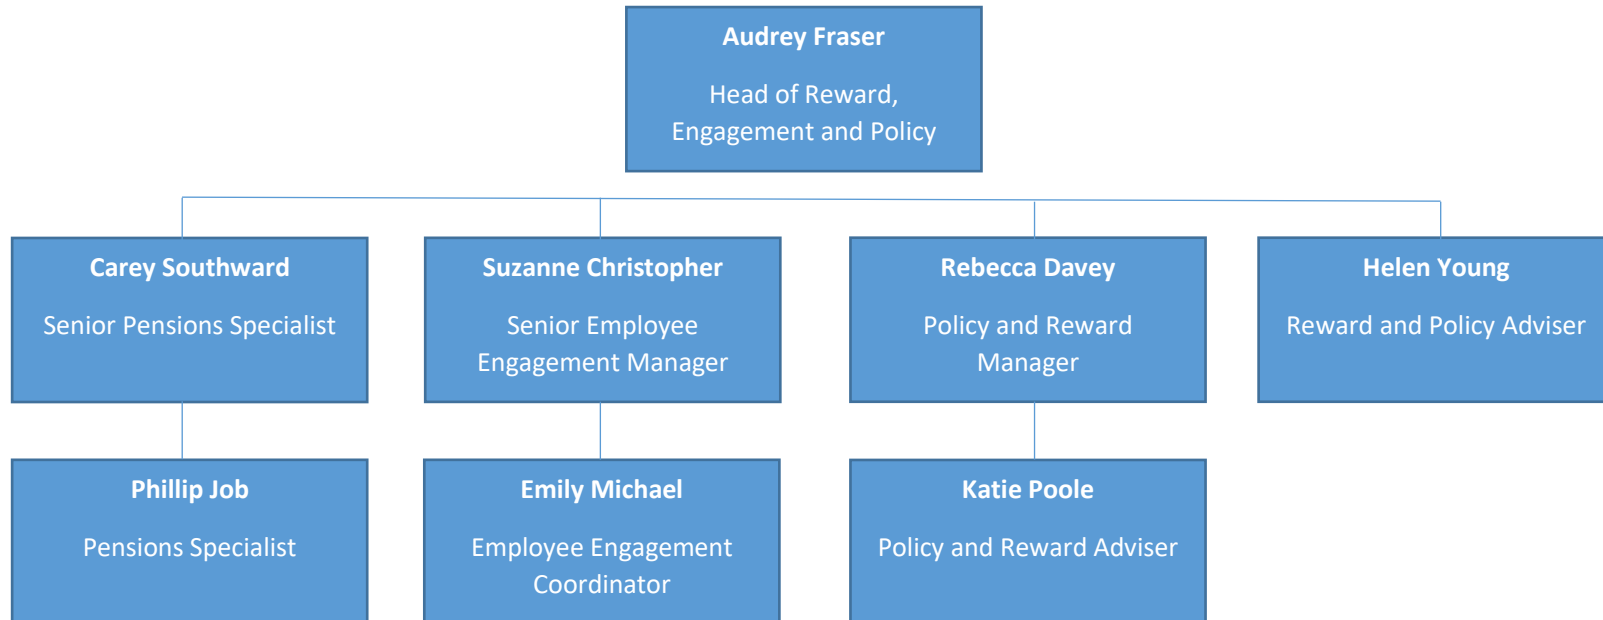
Audrey Fraser

Head of Reward, Engagement and Policy

Carey Southward

Senior Pensions Specialist

Suzanne Christopher

Senior Employee Engagement Manager

Rebecca Davey

Policy and Reward Manager

Helen Young

Reward and Policy Adviser

Phillip Job

Pensions Specialist

Emily Michael

Employee Engagement Coordinator

Katie Poole

Policy and Reward Adviser